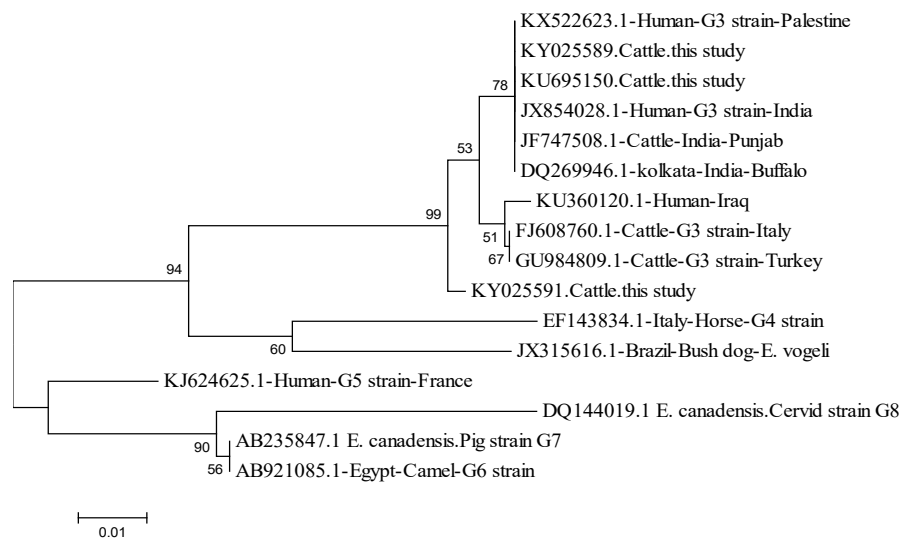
KX522623.1-Human-G3 strain-Palestine
KY025589.Cattle.this study
KU695150.Cattle.this study
JX854028.1-Human-G3 strain-India
JF747508.1-Cattle-India-Punjab
DQ269946.1-kolkata-India-Buffalo
KU360120.1-Human-Iraq
FJ608760.1-Cattle-G3 strain-Italy
GU984809.1-Cattle-G3 strain-Turkey
KY025591.Cattle.this study
EF143834.1-Italy-Horse-G4 strain
JX315616.1-Brazil-Bush dog-E. vogeli
KJ624625.1-Human-G5 strain-France
DQ144019.1 E. canadensis.Cervid strain G8
AB235847.1 E. canadensis.Pig strain G7
AB921085.1-Egypt-Camel-G6 strain
78
53
99
51
67
94
60
90
56
0.01